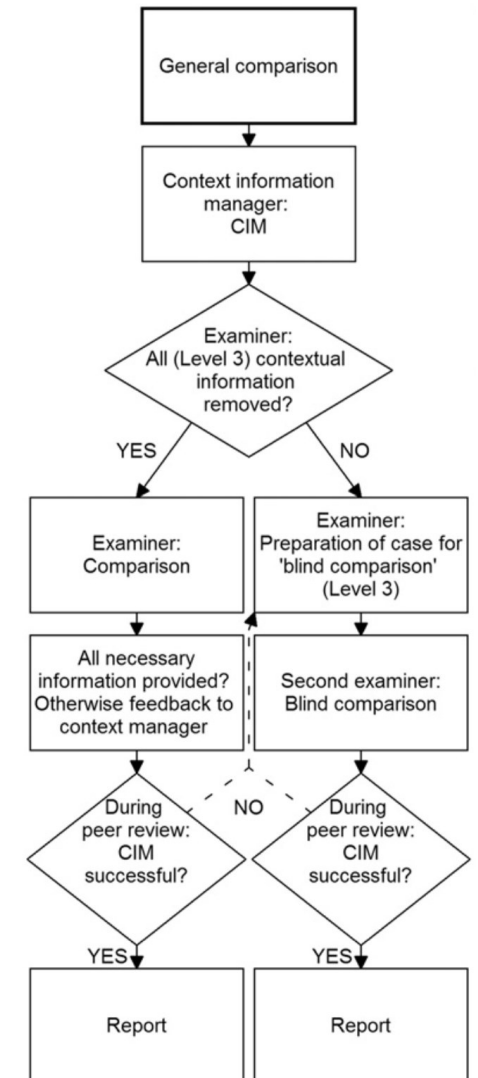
General comparison

Context information manager: CIM

Examiner: All (Level 3) contextual information removed?

YES

NO

Examiner: Comparison

Examiner: Preparation of case for 'blind comparison' (Level 3)

All necessary information provided? Otherwise feedback to context manager

Second examiner: Blind comparison

During peer review: CIM successful?

NO

During peer review: CIM successful?

YES

YES

Report

Report